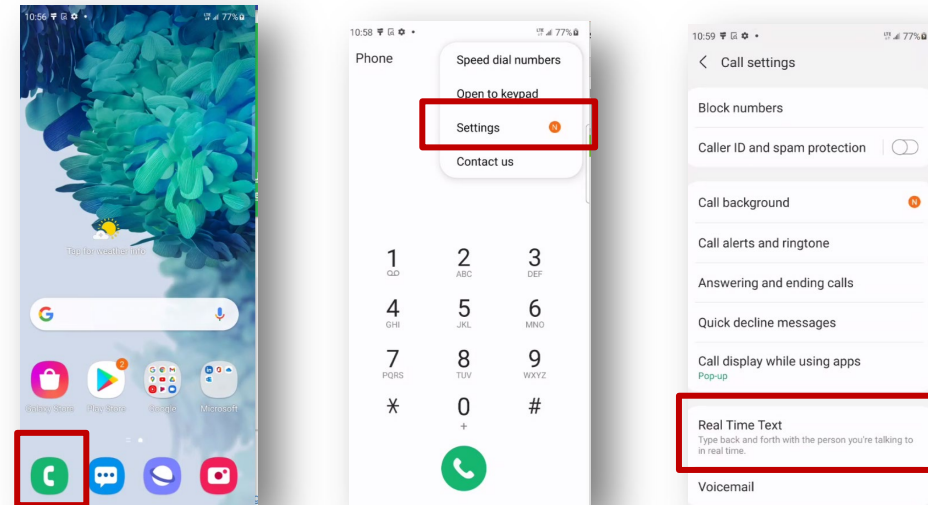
10:56 77%

Tap for weather info

Galaxy Store

Play Store

Google

Microsoft

2

10:58 77%

Phone

Speed dial numbers

Open to keypad

Settings

N

Contact us

1

2
ABC

3
DEF

4
GHI

5
JKL

6
MNO

7
PQRS

8
TUV

9
WXYZ

*

0
+

#

10:59 77%

Call settings

Block numbers

Caller ID and spam protection

Call background

N

Call alerts and ringtone

Answering and ending calls

Quick decline messages

Call display while using apps

Pop-up

Real Time Text

Type back and forth with the person you're talking to in real time.

Voicemail